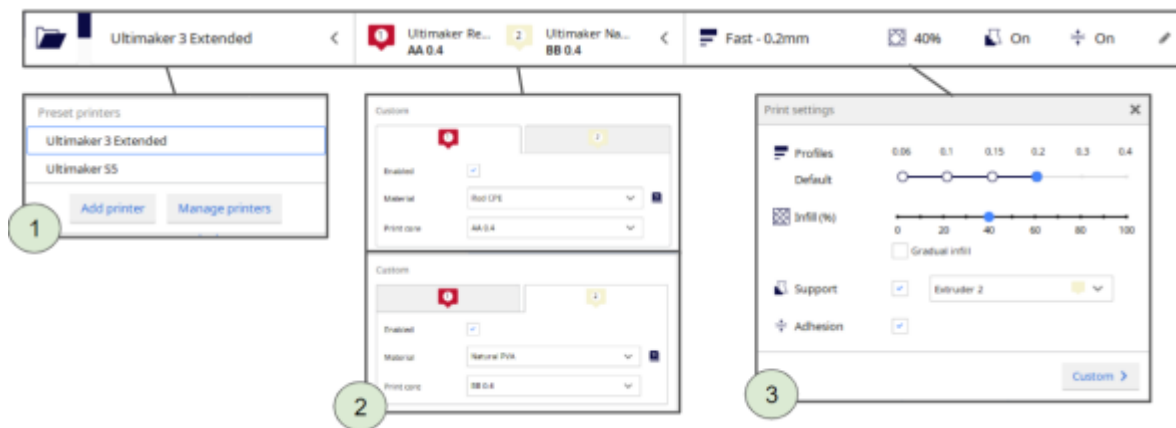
Ultimaker 3 Extended <

1 Ultimaker Re... AA 0.4 2 Ultimaker Na... BB 0.4 <

Fast - 0.2mm 40% On On

Preset printers
Ultimaker 3 Extended
Ultimaker S5
Add printer Manage printers

1

Custom
1 2
Enabled
Material Red CPE
Print core AA 0.4

Custom
1 2
Enabled
Material Natural PVA
Print core BB 0.4

2

Print settings ×
Profiles 0.06 0.1 0.15 0.2 0.3 0.4
Default
Infill (%) 0 20 40 60 80 100
Gradual infill
Support Extruder 2
Adhesion
Custom >

3